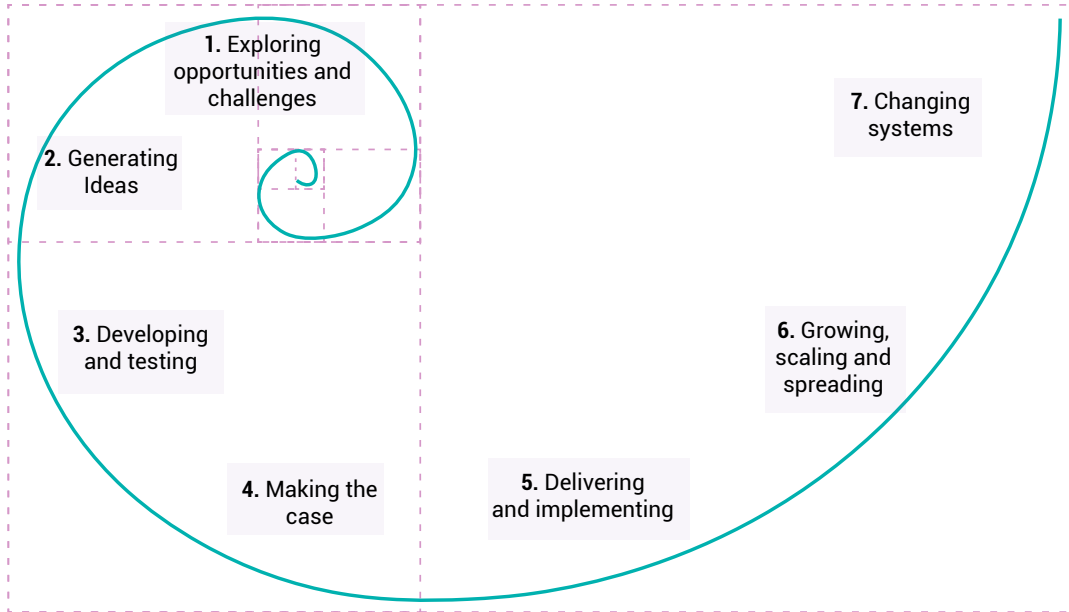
**1.** Exploring opportunities and challenges

**2.** Generating Ideas

**3.** Developing and testing

**4.** Making the case

**5.** Delivering and implementing

**6.** Growing, scaling and spreading

**7.** Changing systems